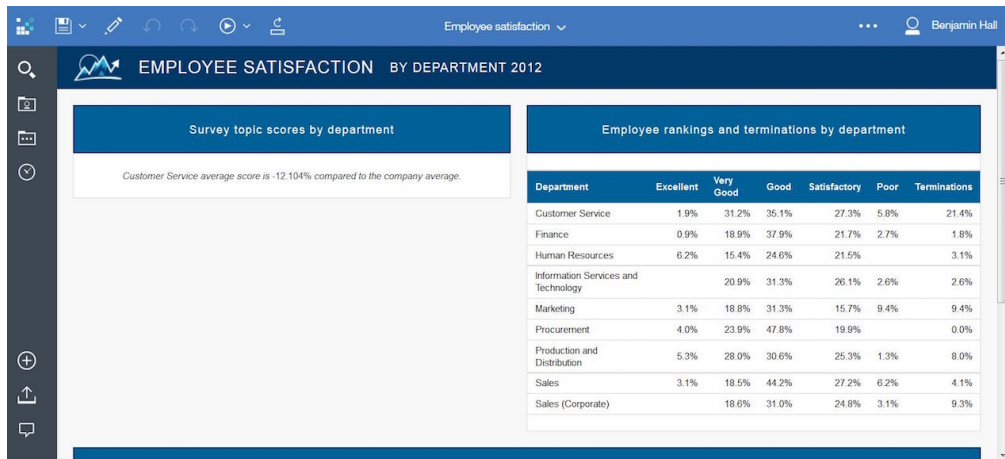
Employee satisfaction

Benjamin Hall

EMPLOYEE SATISFACTION BY DEPARTMENT 2012

Survey topic scores by department

Customer Service average score is -12.104% compared to the company average.

Employee rankings and terminations by department

| Department | Excellent | Very Good | Good | Satisfactory | Poor | Terminations |
|---|---|---|---|---|---|---|
| Customer Service | 1.9% | 31.2% | 35.1% | 27.3% | 5.8% | 21.4% |
| Finance | 0.9% | 18.9% | 37.9% | 21.7% | 2.7% | 1.8% |
| Human Resources | 6.2% | 15.4% | 24.6% | 21.5% | | 3.1% |
| Information Services and Technology | | 20.9% | 31.3% | 26.1% | 2.6% | 2.6% |
| Marketing | 3.1% | 18.8% | 31.3% | 15.7% | 9.4% | 9.4% |
| Procurement | 4.0% | 23.9% | 47.8% | 19.9% | | 0.0% |
| Production and Distribution | 5.3% | 28.0% | 30.6% | 25.3% | 1.3% | 8.0% |
| Sales | 3.1% | 18.5% | 44.2% | 27.2% | 6.2% | 4.1% |
| Sales (Corporate) | | 18.6% | 31.0% | 24.8% | 3.1% | 9.3% |